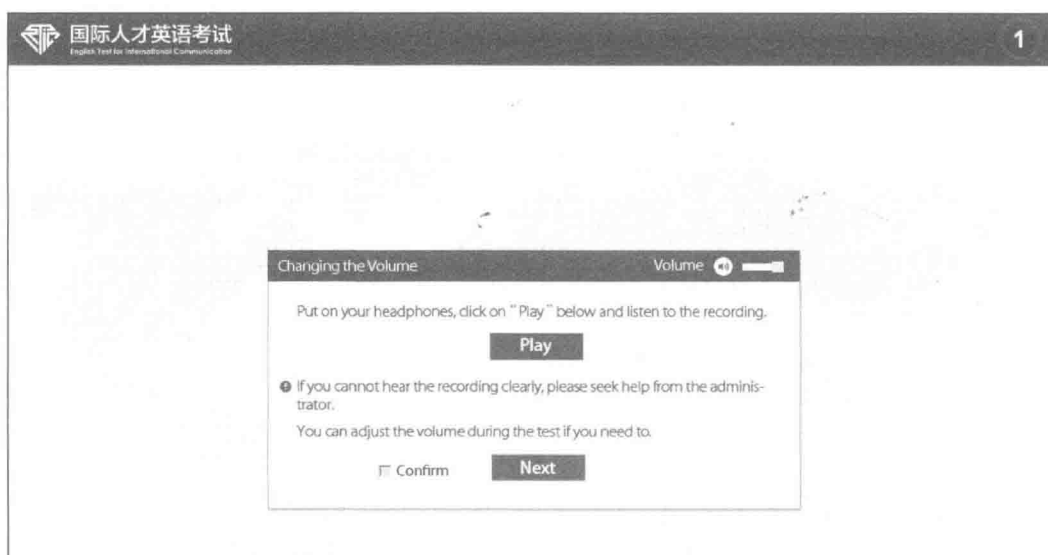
国际人才英语考试
English Test for International Communication

1

Changing the Volume

Volume

Put on your headphones, click on " Play " below and listen to the recording.

Play

If you cannot hear the recording clearly, please seek help from the administrator.

You can adjust the volume during the test if you need to.

Confirm

Next